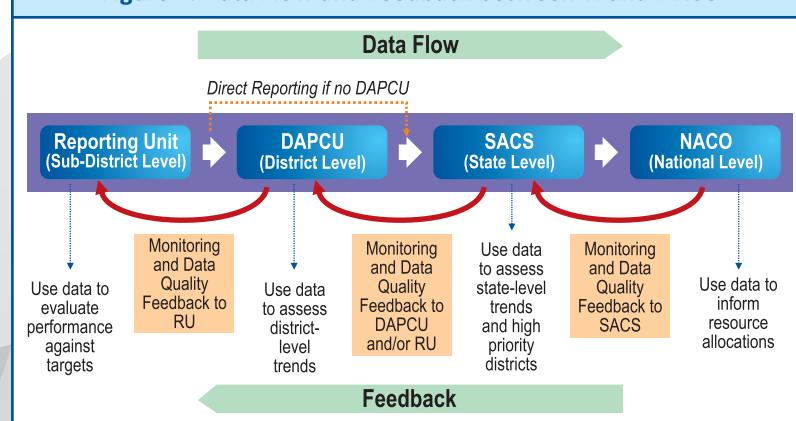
Data Flow

Direct Reporting if no DAPCU

Reporting Unit (Sub-District Level)

DAPCU (District Level)

SACS (State Level)

NACO (National Level)

Monitoring and Data Quality Feedback to RU

Monitoring and Data Quality Feedback to DAPCU and/or RU

Monitoring and Data Quality Feedback to SACS

Use data to evaluate performance against targets

Use data to assess district-level trends

Use data to assess state-level trends and high priority districts

Use data to inform resource allocations

Feedback